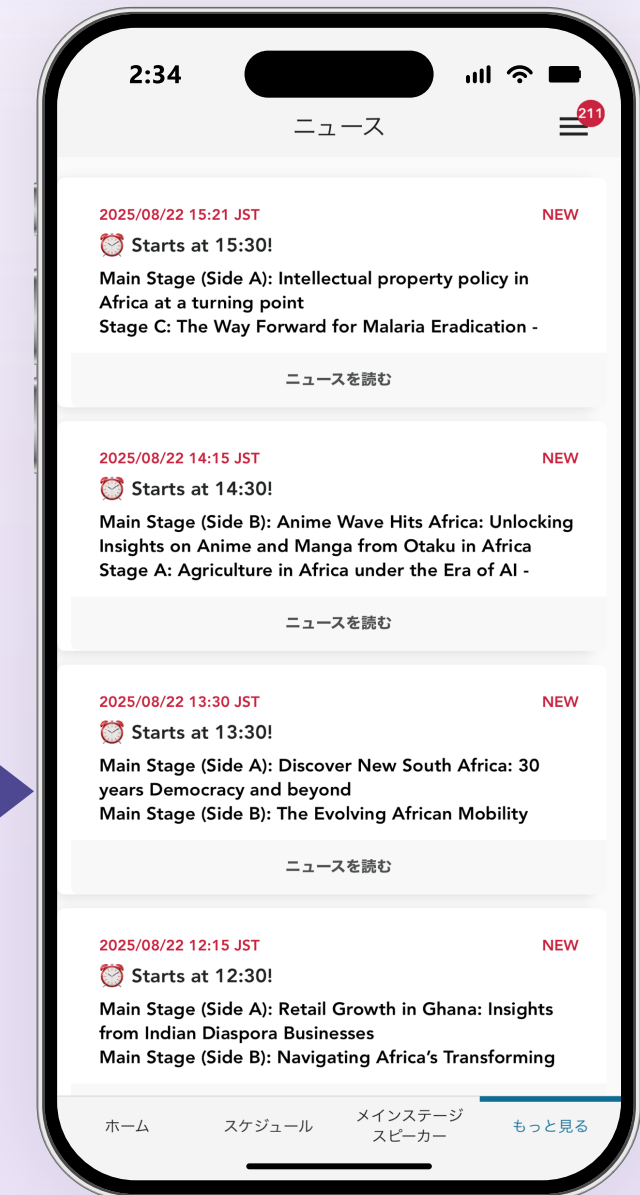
2:34

ニュース

211

2025/08/22 15:21 JST
NEW
⏰ Starts at 15:30!
Main Stage (Side A): Intellectual property policy in Africa at a turning point
Stage C: The Way Forward for Malaria Eradication -

ニュースを読む

2025/08/22 14:15 JST
NEW
⏰ Starts at 14:30!
Main Stage (Side B): Anime Wave Hits Africa: Unlocking Insights on Anime and Manga from Otaku in Africa
Stage A: Agriculture in Africa under the Era of AI -

ニュースを読む

2025/08/22 13:30 JST
NEW
⏰ Starts at 13:30!
Main Stage (Side A): Discover New South Africa: 30 years Democracy and beyond
Main Stage (Side B): The Evolving African Mobility

ニュースを読む

2025/08/22 12:15 JST
NEW
⏰ Starts at 12:30!
Main Stage (Side A): Retail Growth in Ghana: Insights from Indian Diaspora Businesses
Main Stage (Side B): Navigating Africa's Transforming

ホーム
スケジュール
メインステージ
スピーカー
もっと見る